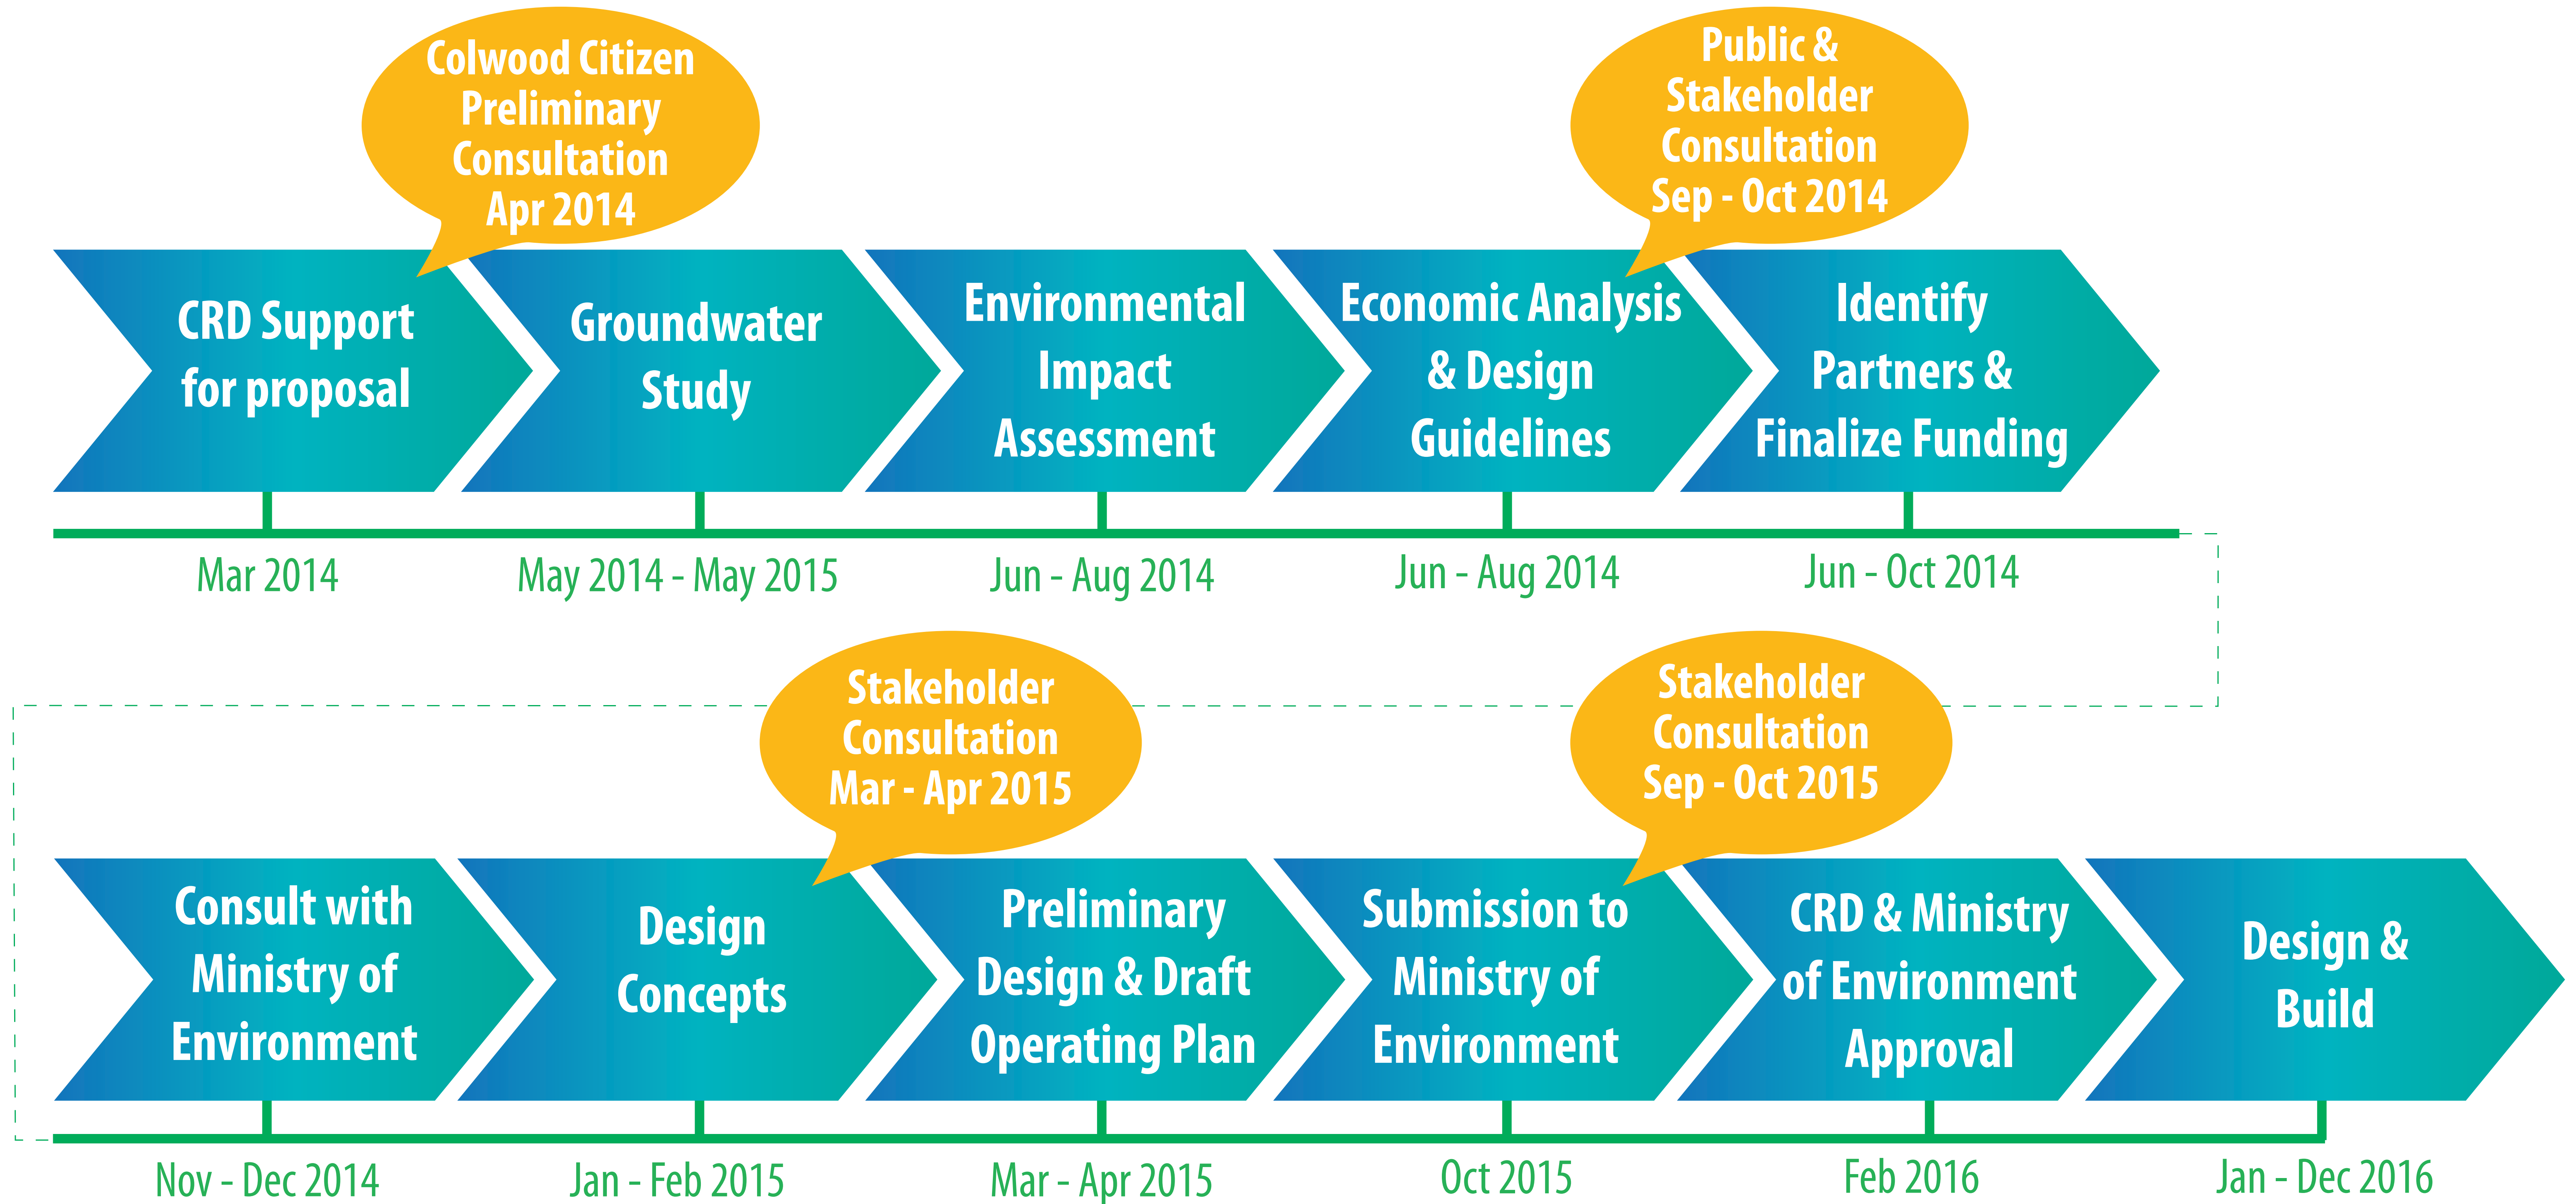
Colwood Citizen Preliminary Consultation Apr 2014

Public & Stakeholder Consultation Sep - Oct 2014

CRD Support for proposal

Groundwater Study

Environmental Impact Assessment

Economic Analysis & Design Guidelines

Identify Partners & Finalize Funding

Mar 2014

May 2014 - May 2015

Jun - Aug 2014

Jun - Aug 2014

Jun - Oct 2014

Stakeholder Consultation Mar - Apr 2015

Stakeholder Consultation Sep - Oct 2015

Consult with Ministry of Environment

Design Concepts

Preliminary Design & Draft Operating Plan

Submission to Ministry of Environment

CRD & Ministry of Environment Approval

Design & Build

Nov - Dec 2014

Jan - Feb 2015

Mar - Apr 2015

Oct 2015

Feb 2016

Jan - Dec 2016